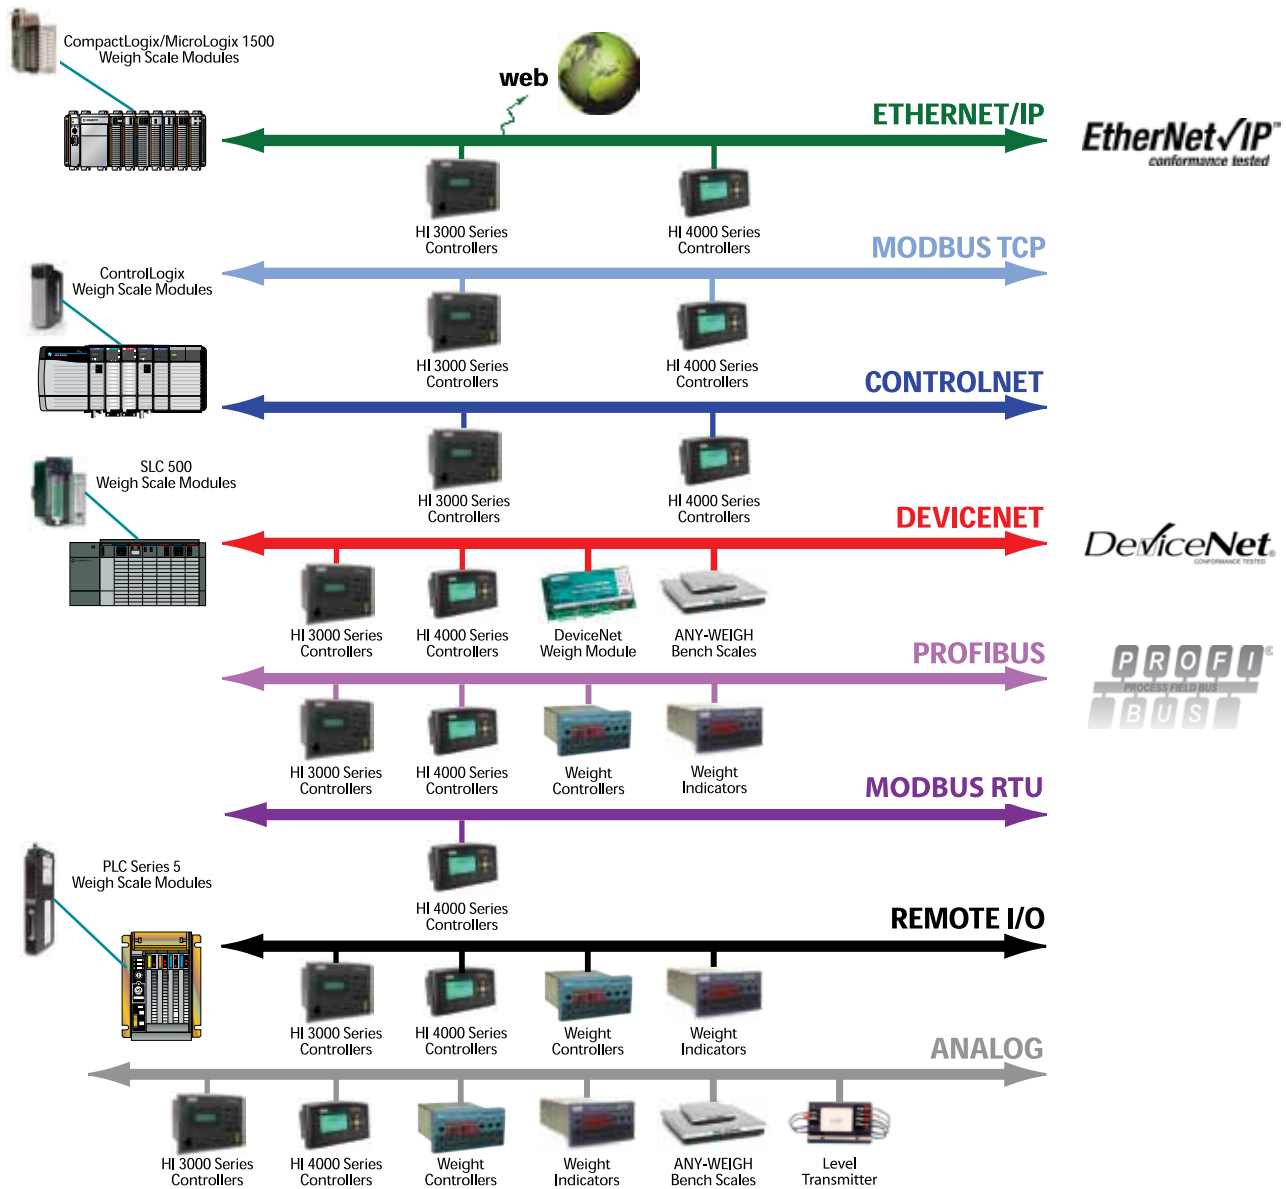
CompactLogix/MicroLogix 1500 Weigh Scale Modules

web

ETHERNET/IP

EtherNet/IP conformance tested

HI 3000 Series Controllers

HI 4000 Series Controllers

MODBUS TCP

ControlLogix Weigh Scale Modules

HI 3000 Series Controllers

HI 4000 Series Controllers

CONTROLNET

SLC 500 Weigh Scale Modules

HI 3000 Series Controllers

HI 4000 Series Controllers

DEVICENET

DeviceNet CONFORMANCE TESTED

HI 3000 Series Controllers

HI 4000 Series Controllers

DeviceNet Weigh Module

ANY-WEIGH Bench Scales

PROFIBUS

PROFI PROCESS FIELD BUS BUS

HI 3000 Series Controllers

HI 4000 Series Controllers

Weight Controllers

Weight Indicators

MODBUS RTU

PLC Series 5 Weigh Scale Modules

HI 4000 Series Controllers

REMOTE I/O

HI 3000 Series Controllers

HI 4000 Series Controllers

Weight Controllers

Weight Indicators

ANALOG

HI 3000 Series Controllers

HI 4000 Series Controllers

Weight Controllers

Weight Indicators

ANY-WEIGH Bench Scales

Level Transmitter